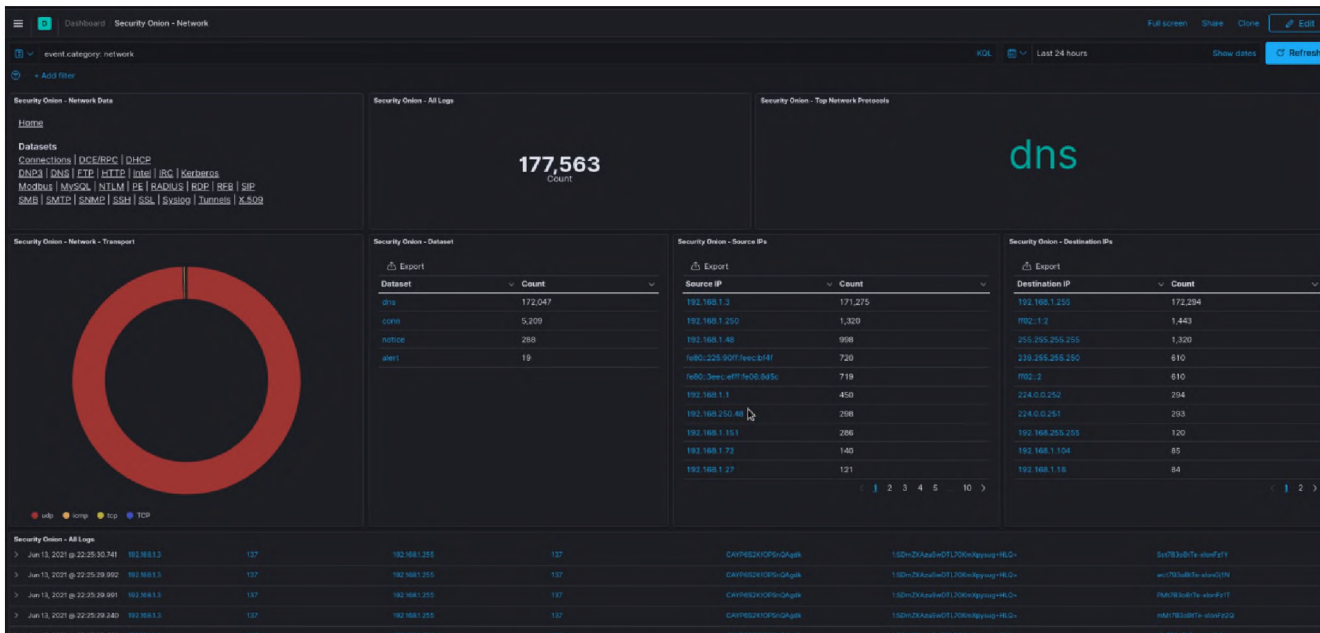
D Dashboard Security Onion - Network

Full screen Share Clone Edit

event.category: network

KQL Last 24 hours Show dates Refresh

+ Add filter

Security Onion - Network Data

Home

Datasets
Connections | DCE/RPC | DHCP
DNP3 | DNS | FTP | HTTP | Intel | IRC | Kerberos
Modbus | MySQL | NTLM | PE | RADIUS | RDP | RFB | SIP
SMB | SMTP | SNMP | SSH | SSL | Syslog | Tunnels | X.509

Security Onion - All Logs

177,563
Count

Security Onion - Top Network Protocols

dns

Security Onion - Network - Transport

udp icmp tcp TCP

Security Onion - Dataset

Export

| Dataset | Count |
|---|---|
| dns | 172,047 |
| conn | 5,209 |
| notice | 288 |
| alert | 19 |

Security Onion - Source IPs

Export

| Source IP | Count |
|---|---|
| 192.168.1.2 | 171,275 |
| 192.168.1.250 | 1,320 |
| 192.168.1.48 | 998 |
| fe80::225:90ff:feec:bf4f | 720 |
| fe80::3eec:efff:fe06:8d5c | 719 |
| 192.168.1.1 | 450 |
| 192.168.250.48 | 298 |
| 192.168.1.151 | 286 |
| 192.168.1.72 | 140 |
| 192.168.1.27 | 121 |

1 2 3 4 5 ... 10

Security Onion - Destination IPs

Export

| Destination IP | Count |
|---|---|
| 192.168.1.255 | 172,294 |
| ff02::1:2 | 1,443 |
| 255.255.255.255 | 1,320 |
| 239.255.255.250 | 610 |
| ff02::2 | 610 |
| 224.0.0.252 | 294 |
| 224.0.0.251 | 293 |
| 192.168.255.255 | 120 |
| 192.168.1.104 | 85 |
| 192.168.1.16 | 84 |

1 2

Security Onion - All Logs

Jun 13, 2021 @ 22:25:30.741 192.168.1.2 137 192.168.1.255 137 CAYP6S2KIOPSnQAgdk 1SDmZXAzaSwDTL70KmXpysuq+HLQ= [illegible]
Jun 13, 2021 @ 22:25:29.992 192.168.1.2 137 192.168.1.255 137 CAYP6S2KIOPSnQAgdk 1SDmZXAzaSwDTL70KmXpysuq+HLQ= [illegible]
Jun 13, 2021 @ 22:25:29.991 192.168.1.2 137 192.168.1.255 137 CAYP6S2KIOPSnQAgdk 1SDmZXAzaSwDTL70KmXpysuq+HLQ= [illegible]
Jun 13, 2021 @ 22:25:29.240 192.168.1.2 137 192.168.1.255 137 CAYP6S2KIOPSnQAgdk 1SDmZXAzaSwDTL70KmXpysuq+HLQ= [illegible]